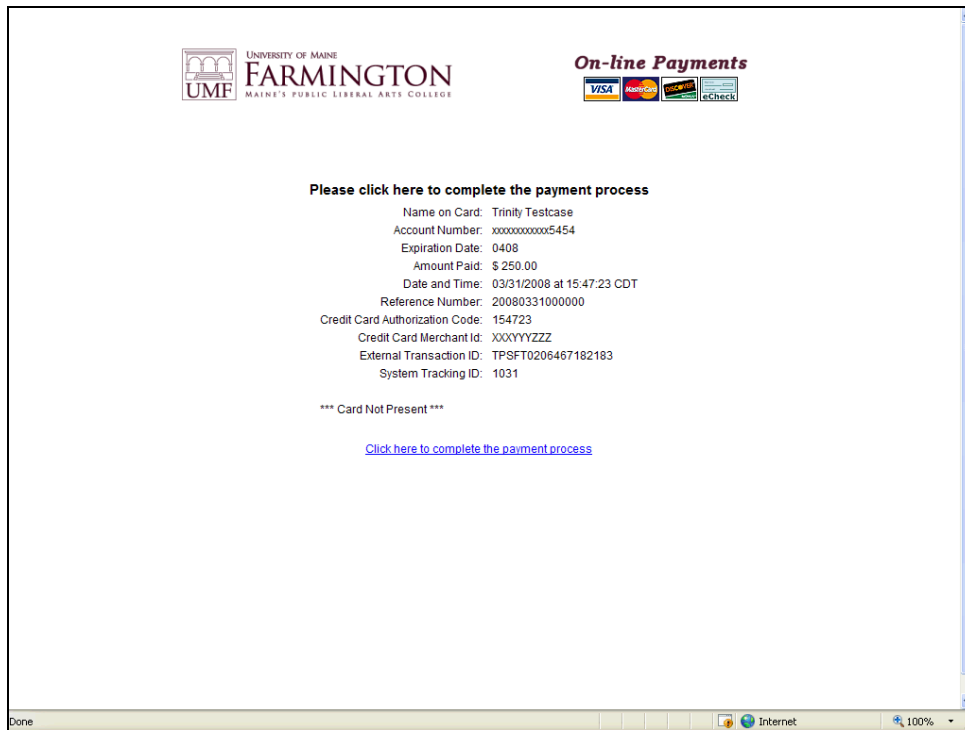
UMF UNIVERSITY OF MAINE FARMINGTON MAINE'S PUBLIC LIBERAL ARTS COLLEGE

On-line Payments
VISA MasterCard DISCOVER eCheck

Please click here to complete the payment process

| | |
|---|---|
| Name on Card: | Trinity Testcase |
| Account Number: | xxxxxxxxxxxx5454 |
| Expiration Date: | 0408 |
| Amount Paid: | $ 250.00 |
| Date and Time: | 03/31/2008 at 15:47:23 CDT |
| Reference Number: | 20080331000000 |
| Credit Card Authorization Code: | 154723 |
| Credit Card Merchant Id: | XXXYYYZZZ |
| External Transaction ID: | TPSFT0206467182183 |
| System Tracking ID: | 1031 |

*** Card Not Present ***

Click here to complete the payment process

Done Internet 100%